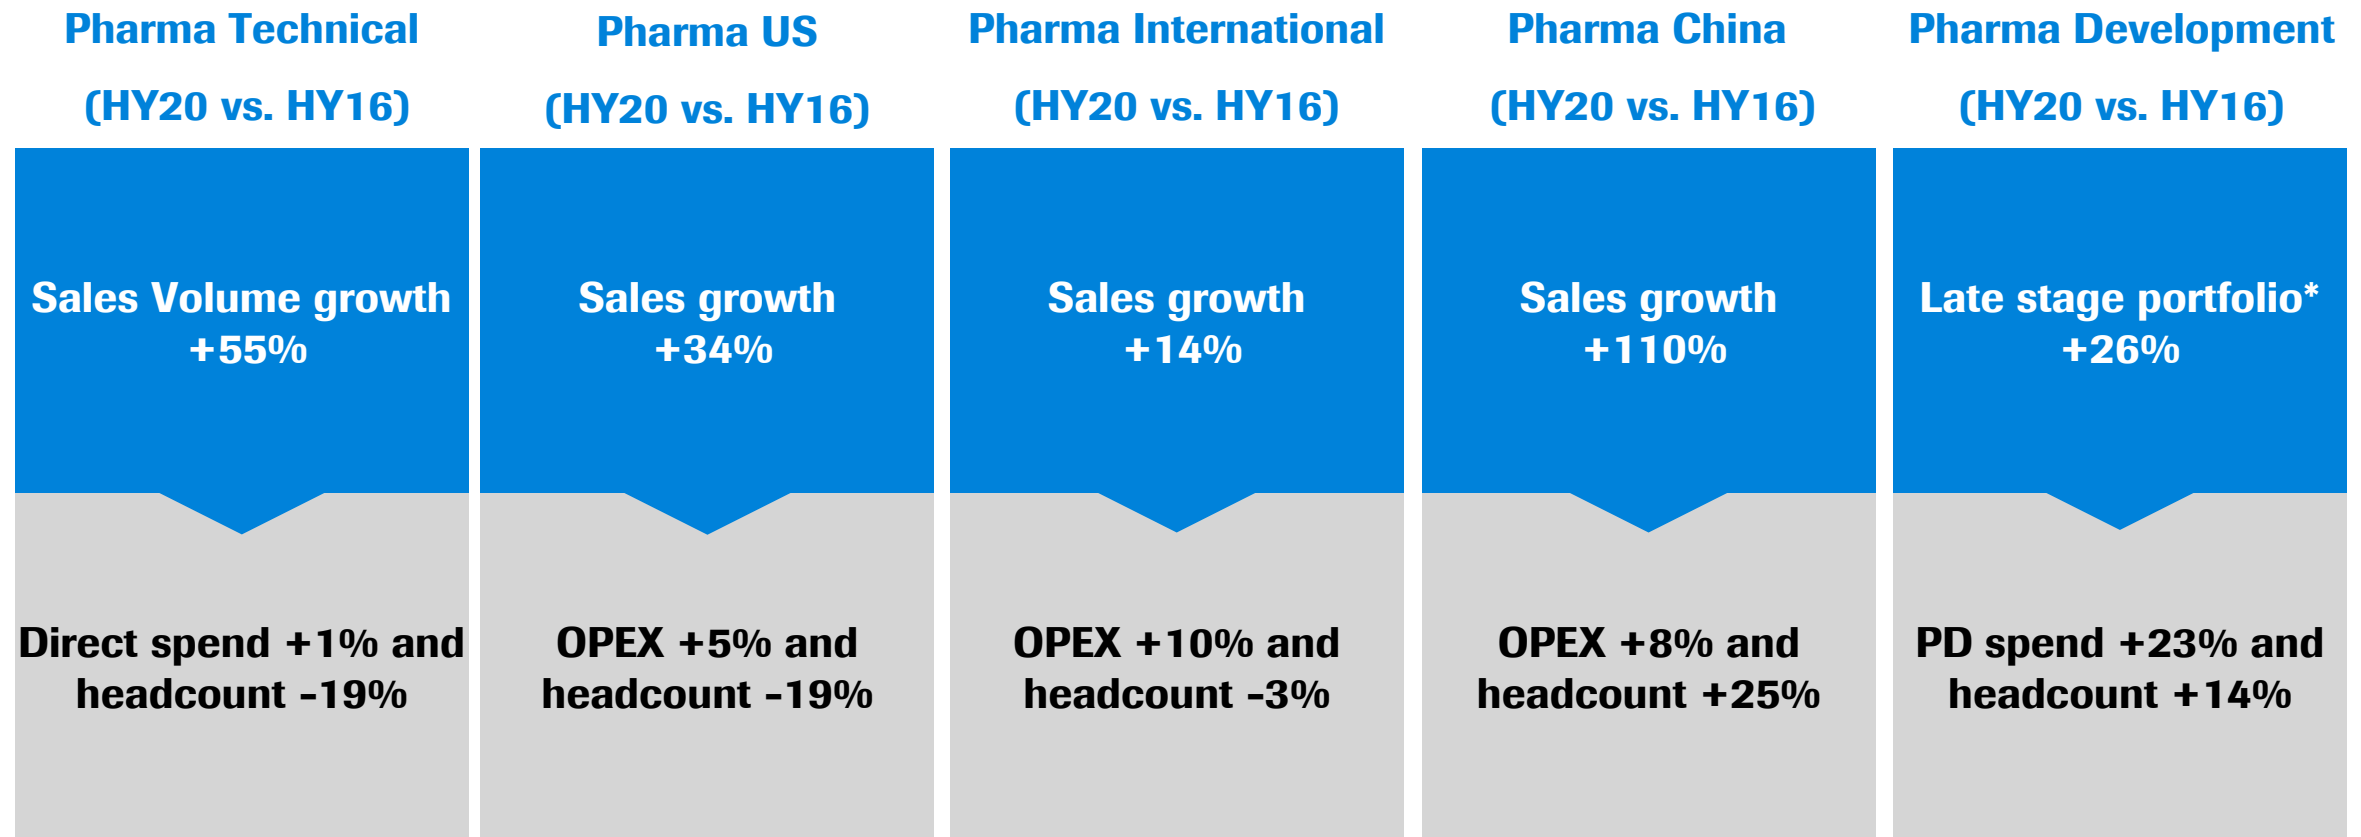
Pharma Technical
(HY20 vs. HY16)

Sales Volume growth
+55%

Direct spend +1% and headcount -19%

Pharma US
(HY20 vs. HY16)

Sales growth
+34%

OPEX +5% and headcount -19%

Pharma International
(HY20 vs. HY16)

Sales growth
+14%

OPEX +10% and headcount -3%

Pharma China
(HY20 vs. HY16)

Sales growth
+110%

OPEX +8% and headcount +25%

Pharma Development
(HY20 vs. HY16)

Late stage portfolio*
+26%

PD spend +23% and headcount +14%